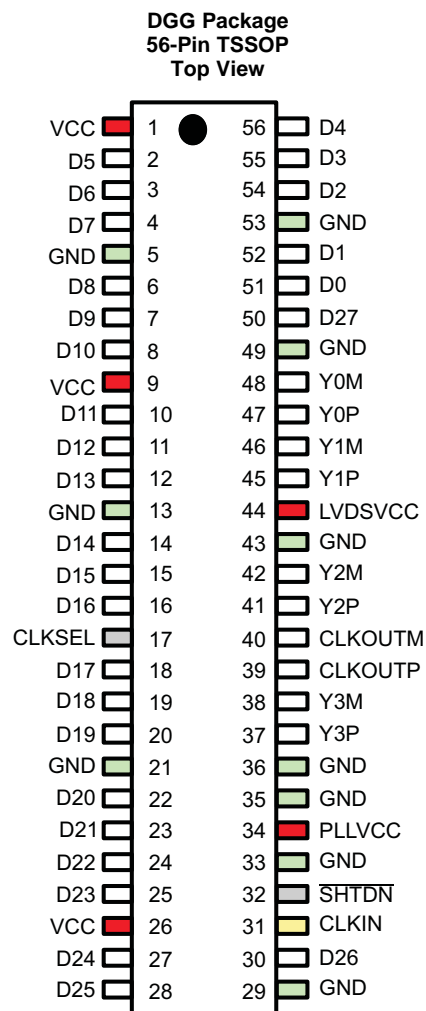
DGG Package
56-Pin TSSOP
Top View

| Pin name | Pin | Pin | Pin name |
|---|---|---|---|
| VCC | 1 | 56 | D4 |
| D5 | 2 | 55 | D3 |
| D6 | 3 | 54 | D2 |
| D7 | 4 | 53 | GND |
| GND | 5 | 52 | D1 |
| D8 | 6 | 51 | D0 |
| D9 | 7 | 50 | D27 |
| D10 | 8 | 49 | GND |
| VCC | 9 | 48 | Y0M |
| D11 | 10 | 47 | Y0P |
| D12 | 11 | 46 | Y1M |
| D13 | 12 | 45 | Y1P |
| GND | 13 | 44 | LVDSVCC |
| D14 | 14 | 43 | GND |
| D15 | 15 | 42 | Y2M |
| D16 | 16 | 41 | Y2P |
| CLKSEL | 17 | 40 | CLKOUTM |
| D17 | 18 | 39 | CLKOUTP |
| D18 | 19 | 38 | Y3M |
| D19 | 20 | 37 | Y3P |
| GND | 21 | 36 | GND |
| D20 | 22 | 35 | GND |
| D21 | 23 | 34 | PLLVCC |
| D22 | 24 | 33 | GND |
| D23 | 25 | 32 | $\overline{SHTDN}$ |
| VCC | 26 | 31 | CLKIN |
| D24 | 27 | 30 | D26 |
| D25 | 28 | 29 | GND |